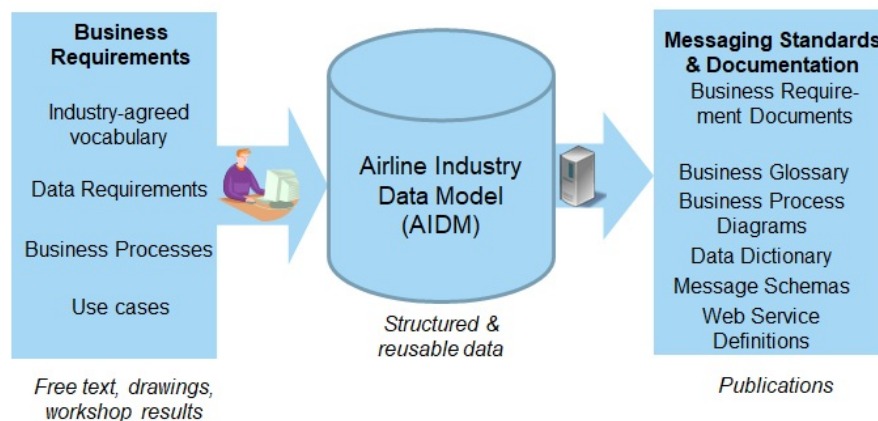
Business Requirements

Industry-agreed vocabulary

Data Requirements

Business Processes

Use cases

Free text, drawings, workshop results

Airline Industry Data Model (AIDM)

Structured & reusable data

Messaging Standards & Documentation

Business Requirement Documents

Business Glossary

Business Process Diagrams

Data Dictionary

Message Schemas

Web Service Definitions

Publications